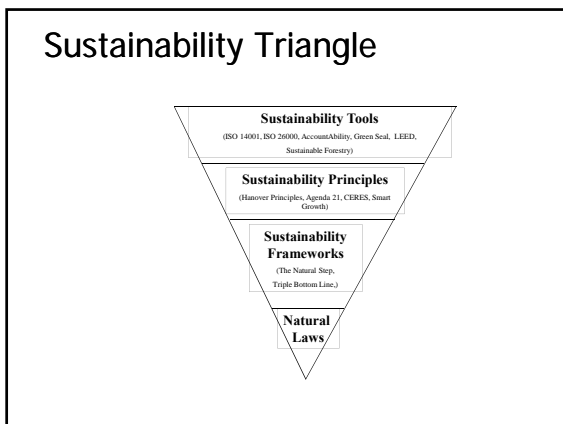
Sustainability Triangle

Sustainability Tools
(ISO 14001, ISO 26000, AccountAbility, Green Seal, LEED, Sustainable Forestry)

Sustainability Principles
(Hanover Principles, Agenda 21, CERES, Smart Growth)

Sustainability Frameworks
(The Natural Step, Triple Bottom Line,)

Natural Laws